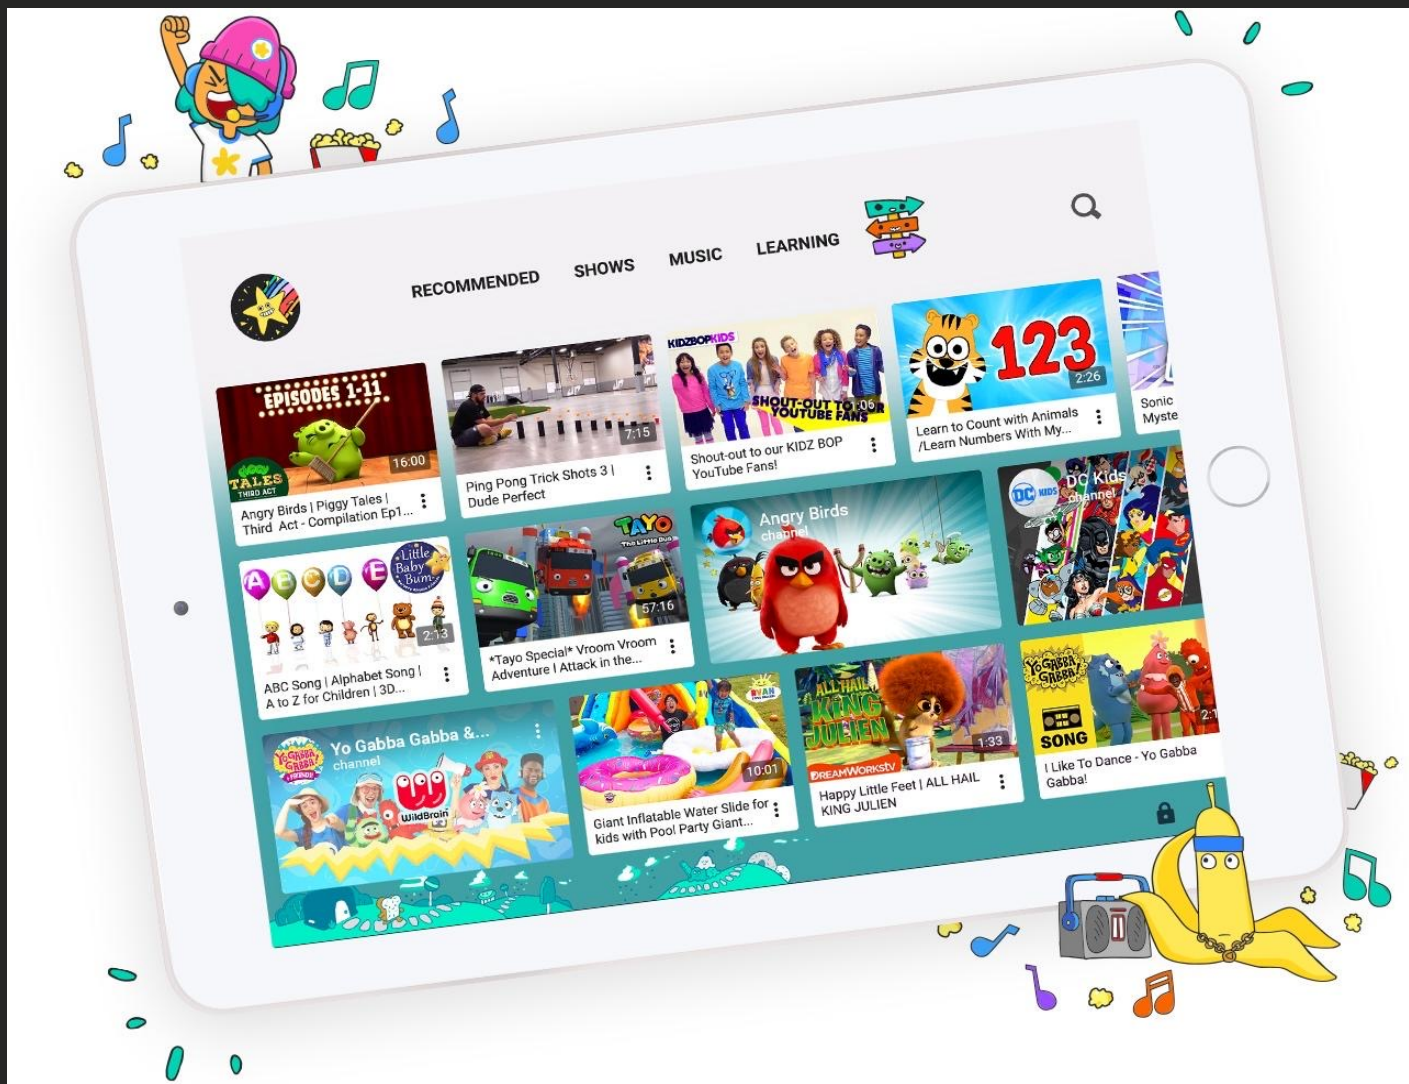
RECOMMENDED SHOWS MUSIC LEARNING

EPISODES 1-11
PIGGY TALES THIRD ACT
16:00
Angry Birds | Piggy Tales | Third Act - Compilation Ep1...

7:15
Ping Pong Trick Shots 3 | Dude Perfect

KIDZBOPKIDS
SHOUT-OUT TO OUR YOUTUBE FANS
4:06
Shout-out to our KIDZ BOP YouTube Fans!

123
2:26
Learn to Count with Animals /Learn Numbers With My...

Sonic Myste

Little Baby Bum
2:13
ABC Song | Alphabet Song | A to Z for Children | 3D...

TAYO The Little Bus
57:16
*Tayo Special* Vroom Vroom Adventure l Attack in the...

Angry Birds
channel

DC KIDS
DC Kids
channel

Yo Gabba Gabba &...
channel
YO GABBA GABBA! & FRIENDS
WildBrain

RYAN
10:01
Giant Inflatable Water Slide for kids with Pool Party Giant...

ALL HAIL KING JULIEN
DREAMWORKSTV
1:33
Happy Little Feet | ALL HAIL KING JULIEN

YO GABBA GABBA!
SONG
2:
I Like To Dance - Yo Gabba Gabba!